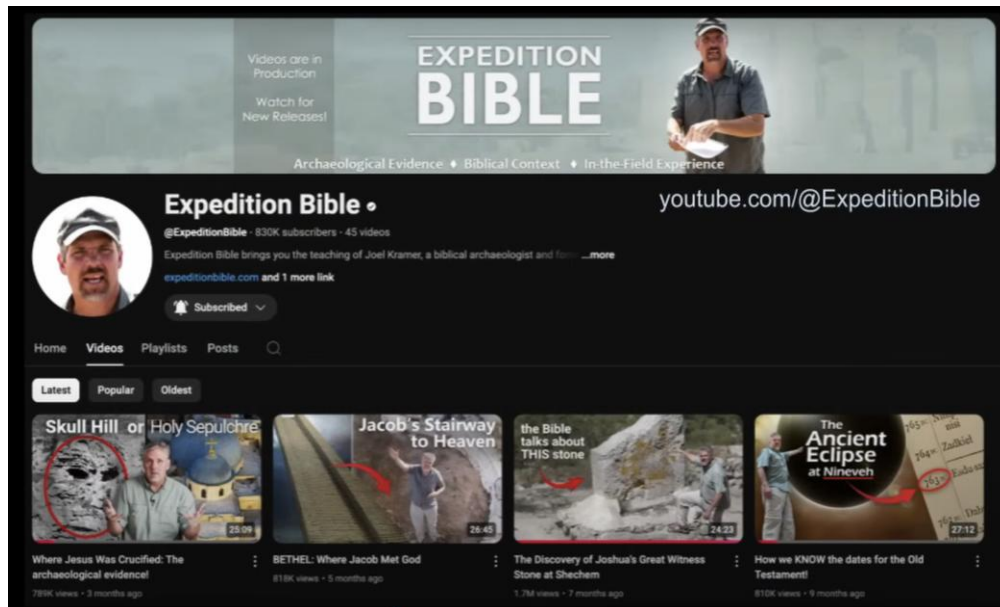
Videos are in Production

Watch for New Releases!

EXPEDITION BIBLE

Archaeological Evidence ♦ Biblical Context ♦ In-the-Field Experience

Expedition Bible

youtube.com/@ExpeditionBible

@ExpeditionBible · 830K subscribers · 45 videos

Expedition Bible brings you the teaching of Joel Kramer, a biblical archaeologist and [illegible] ...more

expeditionbible.com and 1 more link

Subscribed

Home Videos Playlists Posts

Latest Popular Oldest

Skull Hill or Holy Sepulchre
23:09
Where Jesus Was Crucified: The archaeological evidence!
789K views · 3 months ago

Jacob's Stairway to Heaven
26:45
BETHEL: Where Jacob Met God
818K views · 5 months ago

the Bible talks about THIS stone
24:23
The Discovery of Joshua's Great Witness Stone at Shechem
1.7M views · 7 months ago

The Ancient Eclipse at Nineveh
765 764 763 Zadkiel Esda
27:12
How we KNOW the dates for the Old Testament!
810K views · 9 months ago